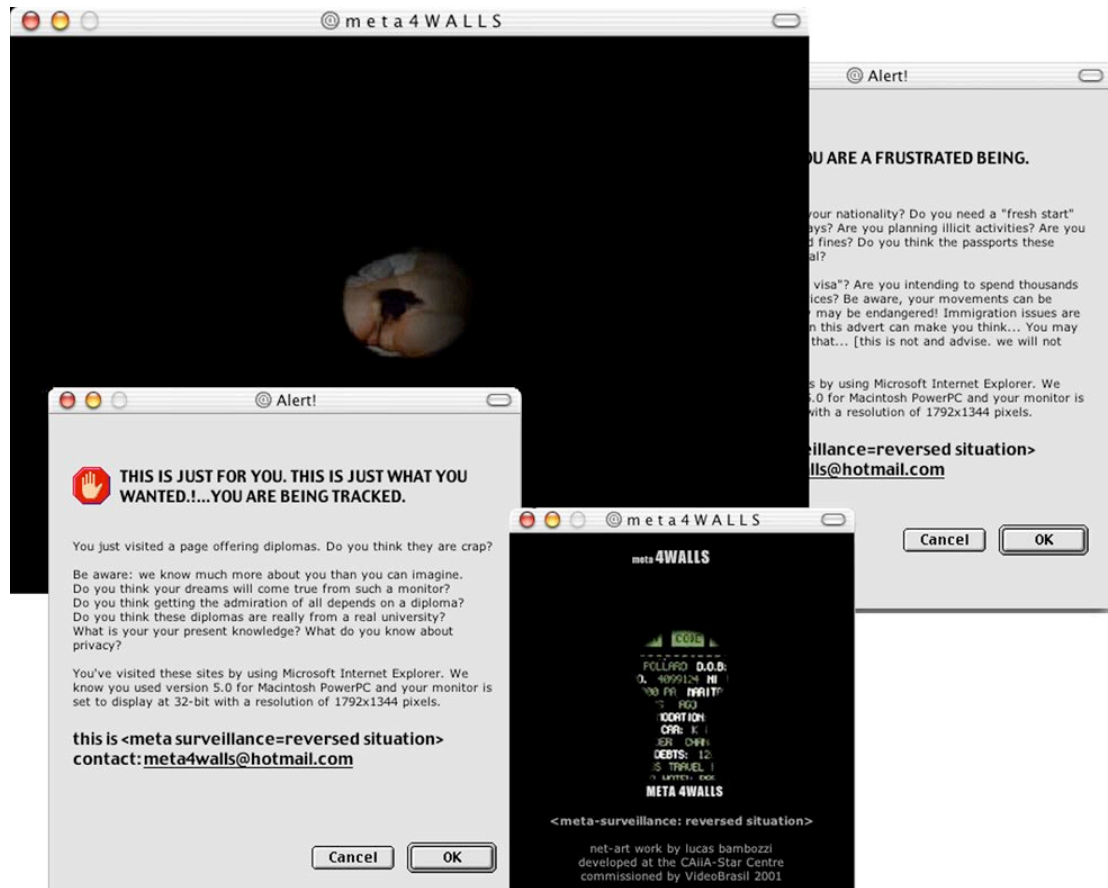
@meta4WALLS

@Alert!

U ARE A FRUSTRATED BEING.

your nationality? Do you need a "fresh start" ays? Are you planning illicit activities? Are you d fines? Do you think the passports these al?

visa"? Are you intending to spend thousands ices? Be aware, your movements can be may be endangered! Immigration issues are n this advert can make you think... You may that... [this is not and advise. we will not

s by using Microsoft Internet Explorer. We 5.0 for Macintosh PowerPC and your monitor is with a resolution of 1792x1344 pixels.

eillance=reversed situation> lls@hotmail.com

Cancel OK

@Alert!

THIS IS JUST FOR YOU. THIS IS JUST WHAT YOU WANTED.!...YOU ARE BEING TRACKED.

You just visited a page offering diplomas. Do you think they are crap?

Be aware: we know much more about you than you can imagine. Do you think your dreams will come true from such a monitor? Do you think getting the admiration of all depends on a diploma? Do you think these diplomas are really from a real university? What is your your present knowledge? What do you know about privacy?

You've visited these sites by using Microsoft Internet Explorer. We know you used version 5.0 for Macintosh PowerPC and your monitor is set to display at 32-bit with a resolution of 1792x1344 pixels.

this is <meta surveillance=reversed situation>
contact: meta4walls@hotmail.com

Cancel OK

@meta4WALLS

meta 4WALLS

COL
POLLARD D.O.B:
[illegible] 4099124 HI
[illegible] PA MARIT
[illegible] AGO
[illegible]OCATION
CAR: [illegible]
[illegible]ER CHAN
DEBTS: 12
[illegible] TRAVEL
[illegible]

META 4WALLS

<meta-surveillance: reversed situation>

net-art work by lucas bambozzi
developed at the CAiiA-Star Centre
commissioned by VideoBrasil 2001